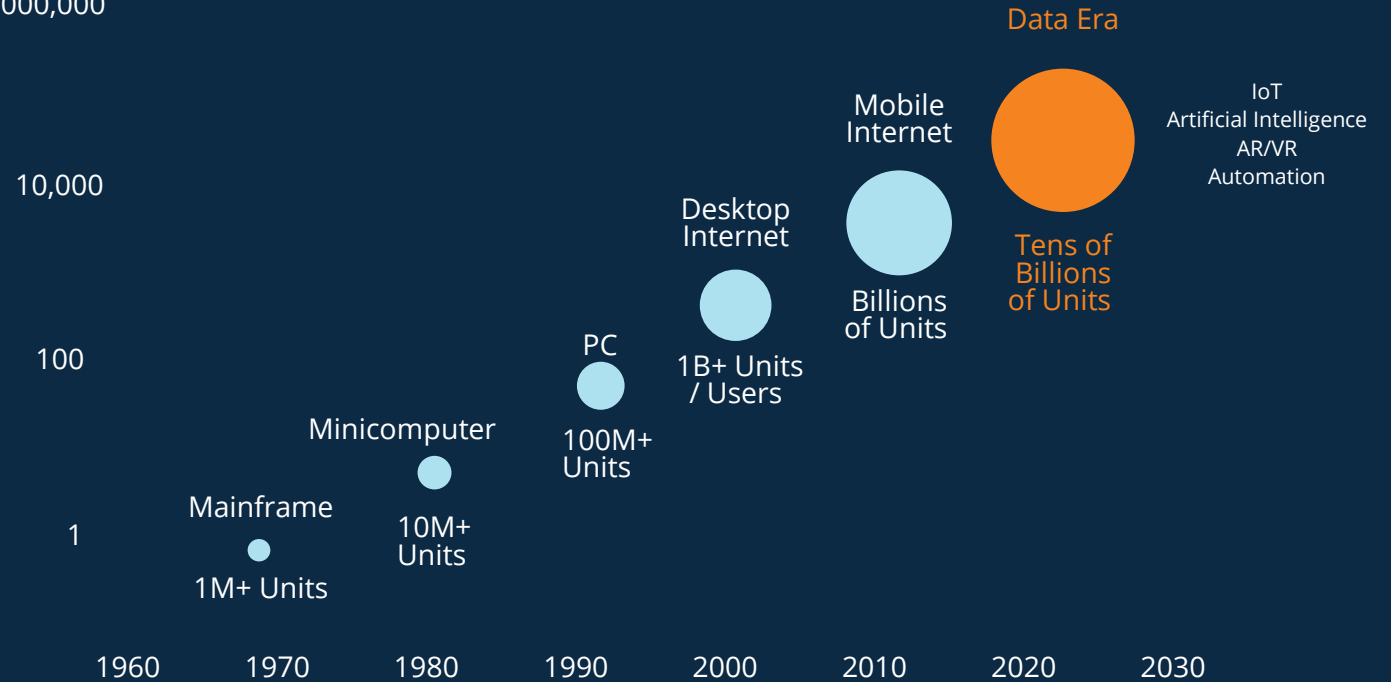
000,000

Data Era

IoT
Artificial Intelligence
AR/VR
Automation

Mobile Internet

10,000

Desktop Internet

Tens of Billions of Units

Billions of Units

PC

100

1B+ Units / Users

Minicomputer

100M+ Units

Mainframe

10M+ Units

1

1M+ Units

1960 1970 1980 1990 2000 2010 2020 2030